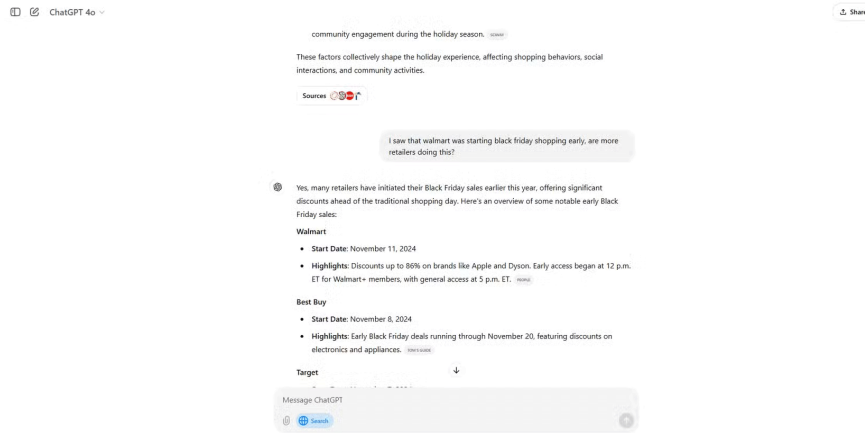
ChatGPT 4o

Share

community engagement during the holiday season. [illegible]

These factors collectively shape the holiday experience, affecting shopping behaviors, social interactions, and community activities.

Sources

I saw that walmart was starting black friday shopping early, are more retailers doing this?

Yes, many retailers have initiated their Black Friday sales earlier this year, offering significant discounts ahead of the traditional shopping day. Here's an overview of some notable early Black Friday sales:

Walmart

- Start Date: November 11, 2024
- Highlights: Discounts up to 86% on brands like Apple and Dyson. Early access began at 12 p.m. ET for Walmart+ members, with general access at 5 p.m. ET. PEOPLE

Best Buy

- Start Date: November 8, 2024
- Highlights: Early Black Friday deals running through November 20, featuring discounts on electronics and appliances. TOM'S GUIDE

Target

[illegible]

Message ChatGPT

Search